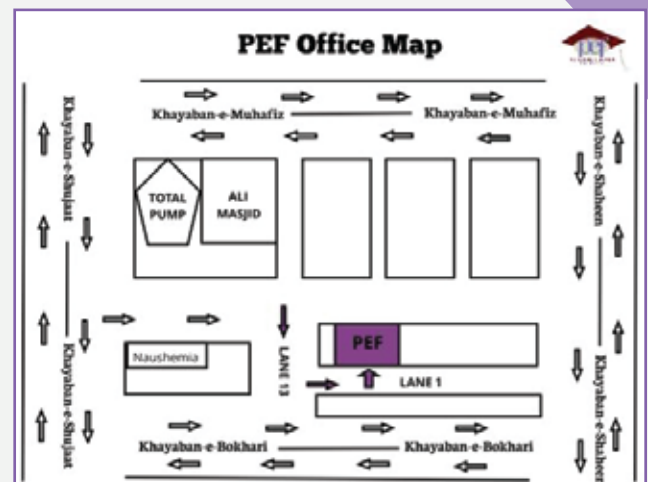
PEF Office Map

Khayaban-e-Muhafiz

Khayaban-e-Muhafiz

Khayaban-e-Shujaat

Khayaban-e-Shaheen

TOTAL PUMP

ALI MASJID

Naushemia

LANE 13

PEF

LANE 1

Khayaban-e-Shujaat

Khayaban-e-Shaheen

Khayaban-e-Bokhari

Khayaban-e-Bokhari